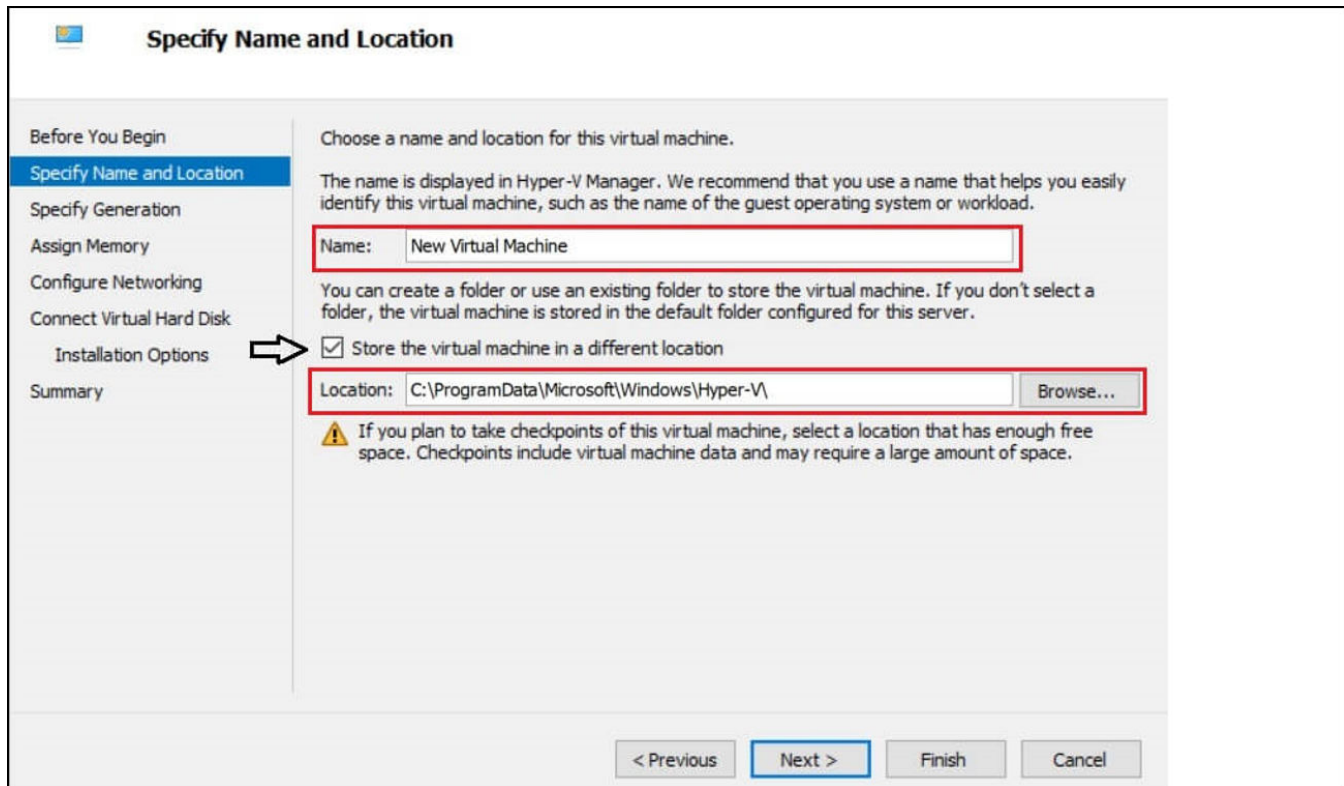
Specify Name and Location

Before You Begin
Specify Name and Location
Specify Generation
Assign Memory
Configure Networking
Connect Virtual Hard Disk
Installation Options
Summary

Choose a name and location for this virtual machine.

The name is displayed in Hyper-V Manager. We recommend that you use a name that helps you easily identify this virtual machine, such as the name of the guest operating system or workload.

Name: New Virtual Machine

You can create a folder or use an existing folder to store the virtual machine. If you don't select a folder, the virtual machine is stored in the default folder configured for this server.

Store the virtual machine in a different location

Location: C:\ProgramData\Microsoft\Windows\Hyper-V\ Browse...

If you plan to take checkpoints of this virtual machine, select a location that has enough free space. Checkpoints include virtual machine data and may require a large amount of space.

< Previous Next > Finish Cancel